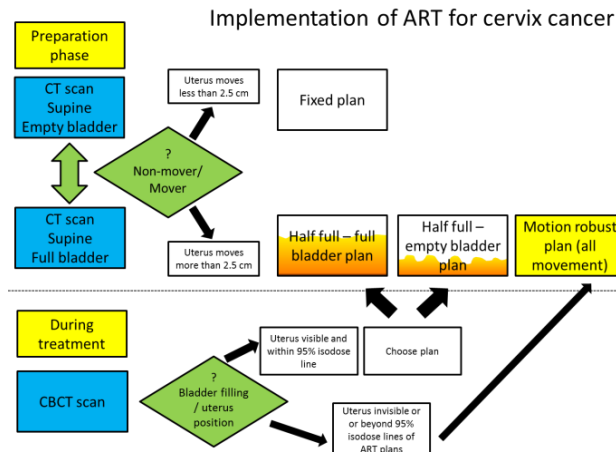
Implementation of ART for cervix cancer

Preparation phase

CT scan
Supine
Empty bladder

CT scan
Supine
Full bladder

?
Non-mover/
Mover

Uterus moves less than 2.5 cm

Uterus moves more than 2.5 cm

Fixed plan

Half full – full bladder plan

Half full – empty bladder plan

Motion robust plan (all movement)

During treatment

CBCT scan

?
Bladder filling / uterus position

Uterus visible and within 95% isodose line

Choose plan

Uterus invisible or or beyond 95% isodose lines of ART plans